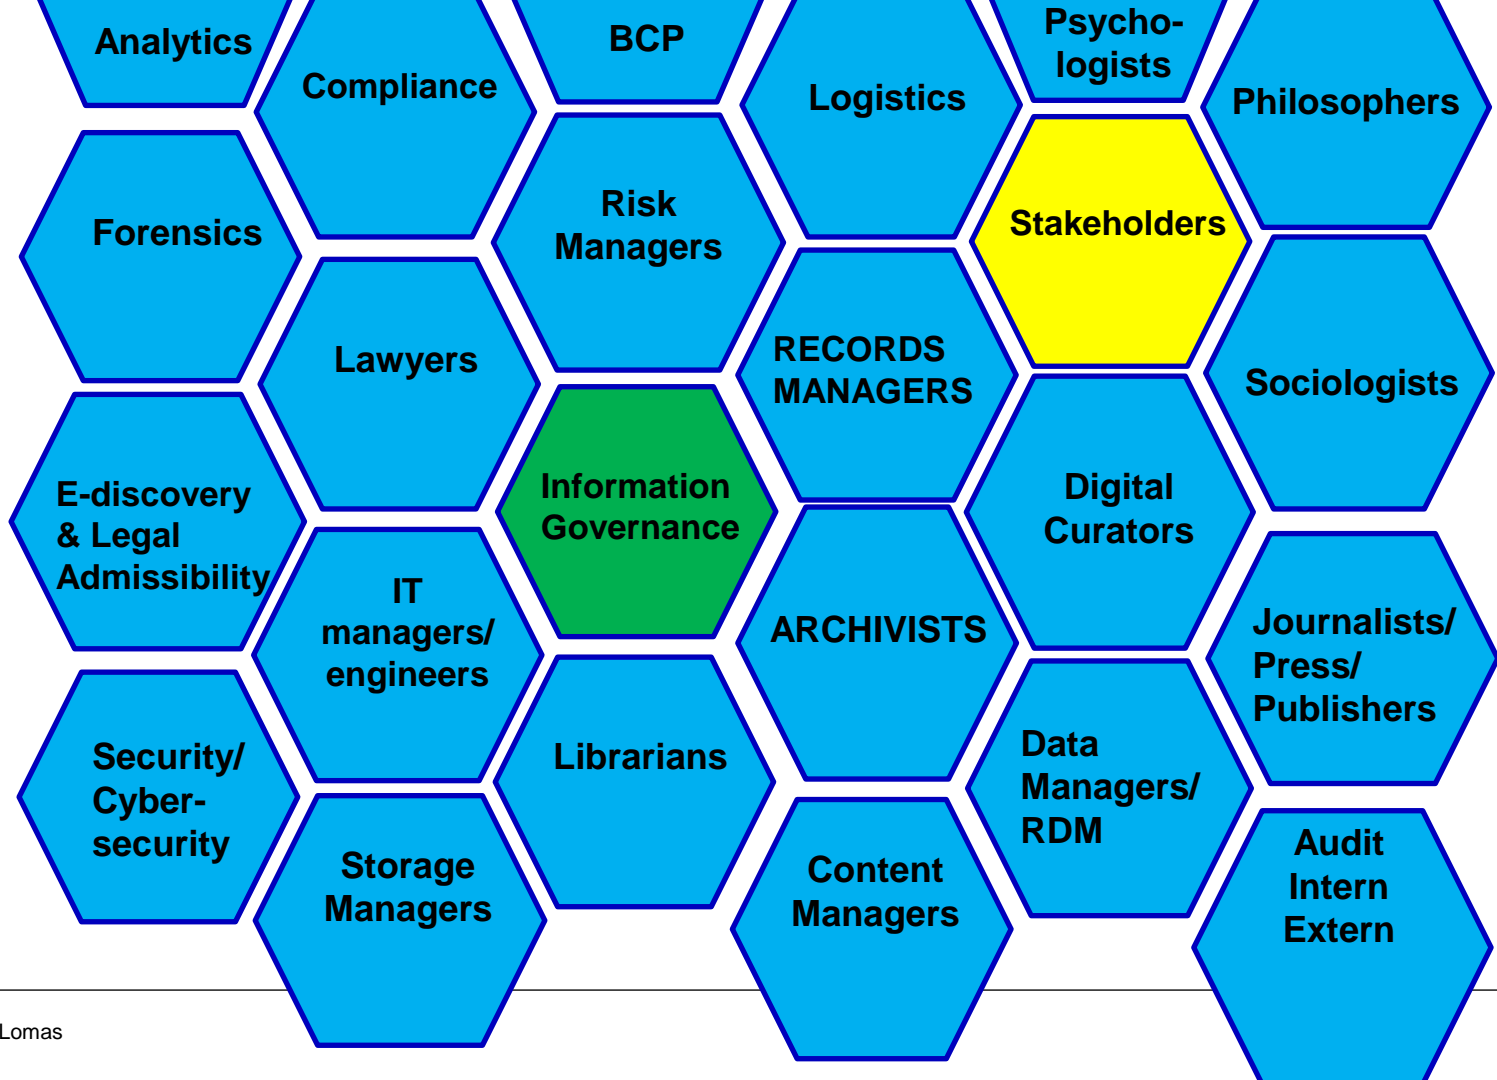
Analytics

Compliance

BCP

Logistics

Psychologists

Philosophers

Forensics

Risk Managers

Stakeholders

Lawyers

RECORDS MANAGERS

Sociologists

E-discovery & Legal Admissibility

Information Governance

Digital Curators

IT managers/ engineers

ARCHIVISTS

Journalists/ Press/ Publishers

Security/ Cyber-security

Librarians

Data Managers/ RDM

Storage Managers

Content Managers

Audit Intern Extern

Lomas